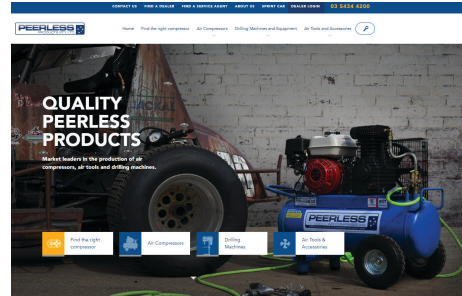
CONTACT US FIND A DEALER FIND A SERVICE AGENT ABOUT US SPRINT CAR DEALER LOGIN 03 5434 4200

PEERLESS

Home Find the right compressor Air Compressors Drilling Machines and Equipment Air Tools and Accessories

QUALITY PEERLESS PRODUCTS

Market leaders in the production of air compressors, air tools and drilling machines.

PEERLESS

Find the right compressor

Air Compressors

Drilling Machines

Air Tools & Accessories